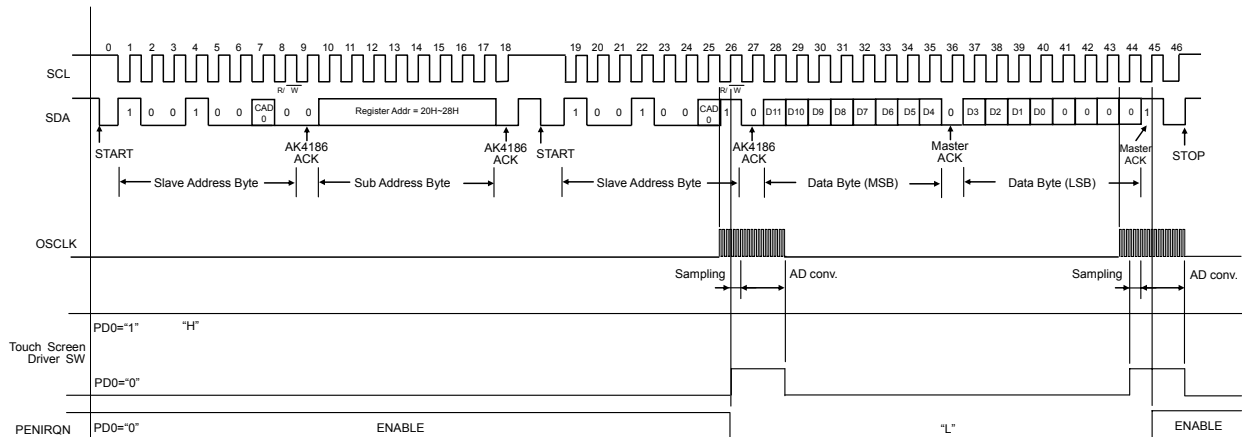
0 1 2 3 4 5 6 7 8 9 10 11 12 13 14 15 16 17 18 19 20 21 22 23 24 25 26 27 28 29 30 31 32 33 34 35 36 37 38 39 40 41 42 43 44 45 46

SCL

R/ $\overline{W}$

SDA

1 0 0 1 0 0 CAD 0 0 0 Register Addr = 20H~28H

1 0 0 1 0 0 CAD 0 1 0 D11 D10 D9 D8 D7 D6 D5 D4 0 D3 D2 D1 D0 0 0 0 0 1

START

AK4186 ACK

AK4186 ACK

START

AK4186 ACK

Master ACK

Master ACK

STOP

Slave Address Byte

Sub Address Byte

Slave Address Byte

Data Byte (MSB)

Data Byte (LSB)

OSCLK

Sampling

AD conv.

Sampling

AD conv.

Touch Screen Driver SW

PD0="1"

"H"

PD0="0"

PENIRQN

PD0="0"

ENABLE

"L"

ENABLE